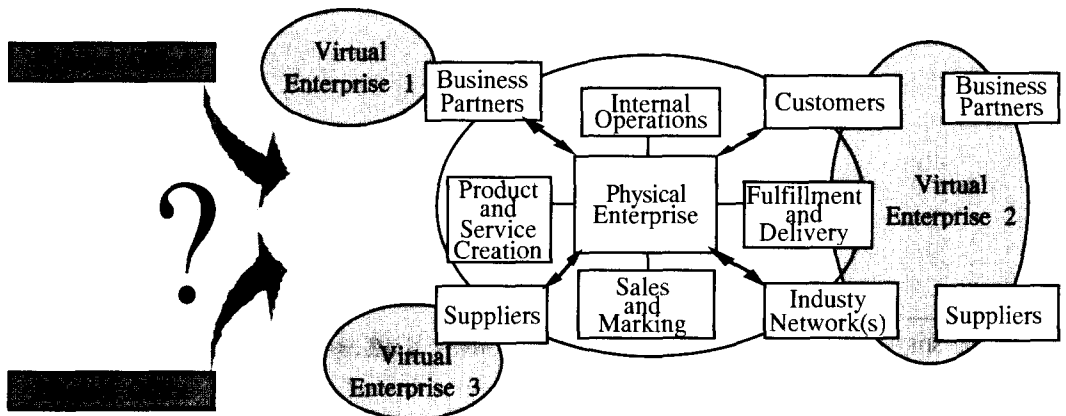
Virtual Enterprise 1

Business Partners

Internal Operations

Customers

Business Partners

?

Product and Service Creation

Physical Enterprise

Fulfillment and Delivery

Virtual Enterprise 2

Suppliers

Sales and Marking

Industy Network(s)

Suppliers

Virtual Enterprise 3